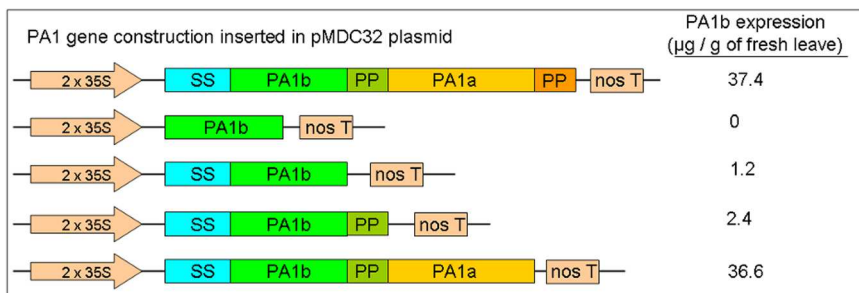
PA1 gene construction inserted in pMDC32 plasmid

PA1b expression
(µg / g of fresh leave)

2 x 35S SS PA1b PP PA1a PP nos T 37.4

2 x 35S PA1b nos T 0

2 x 35S SS PA1b nos T 1.2

2 x 35S SS PA1b PP nos T 2.4

2 x 35S SS PA1b PP PA1a nos T 36.6